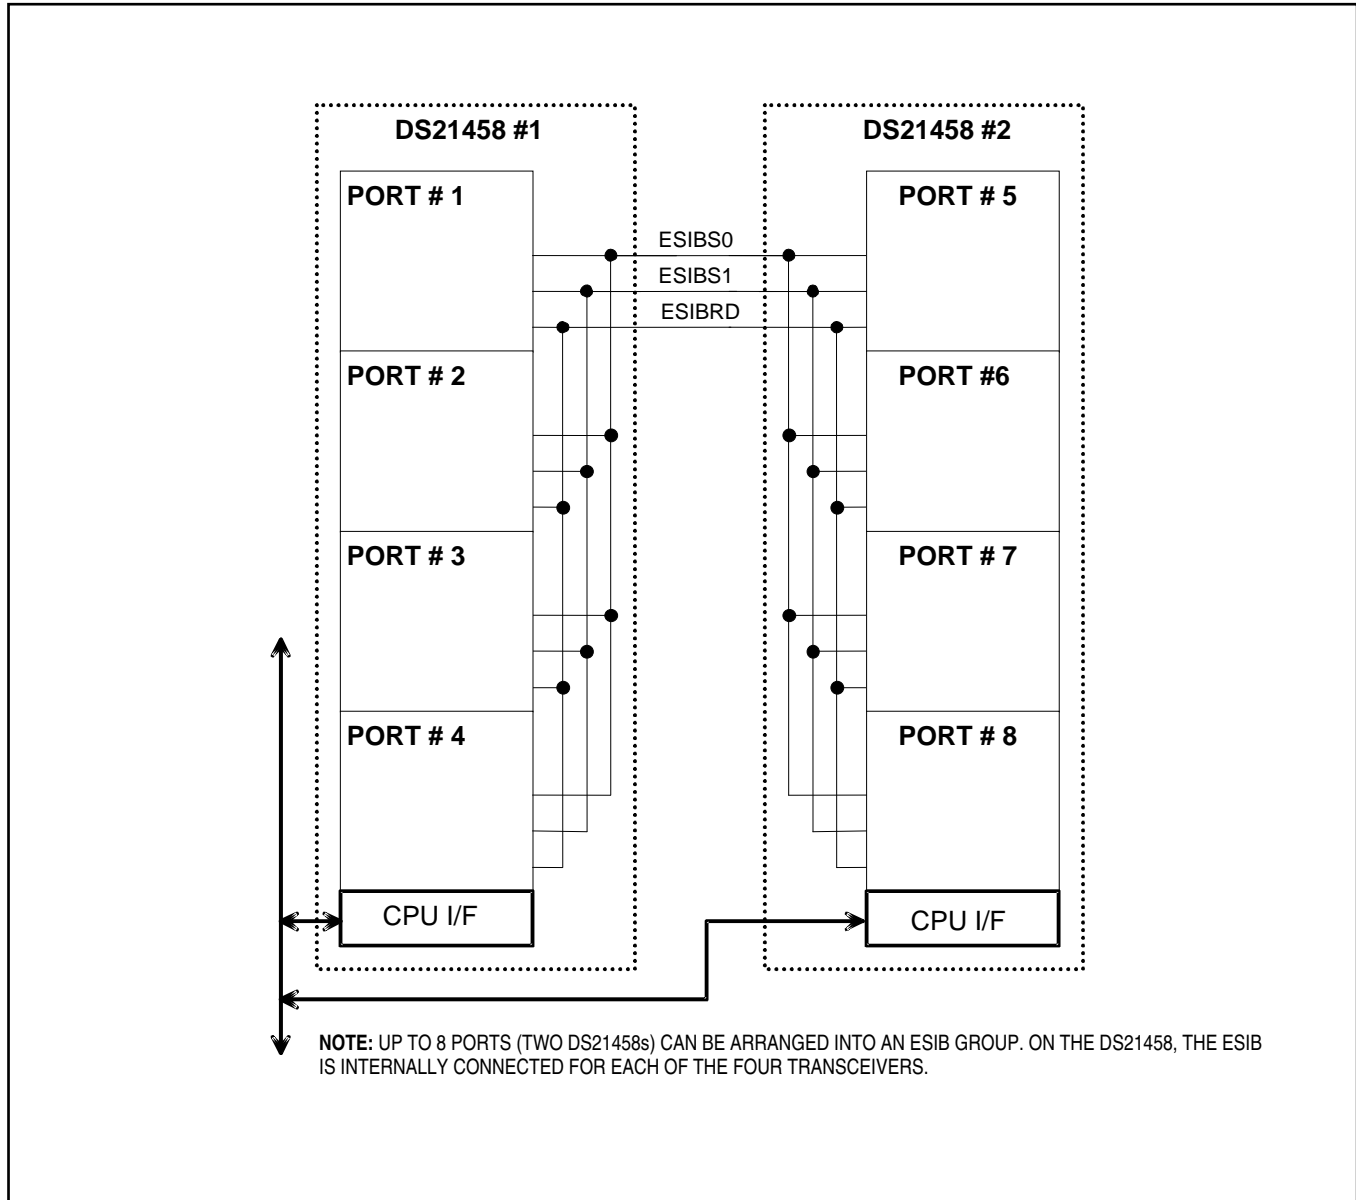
DS21458 #1

DS21458 #2

PORT # 1

PORT # 5

ESIBS0

ESIBS1

ESIBRD

PORT # 2

PORT #6

PORT # 3

PORT # 7

PORT # 4

PORT # 8

CPU I/F

CPU I/F

NOTE: UP TO 8 PORTS (TWO DS21458s) CAN BE ARRANGED INTO AN ESIB GROUP. ON THE DS21458, THE ESIB IS INTERNALLY CONNECTED FOR EACH OF THE FOUR TRANSCEIVERS.